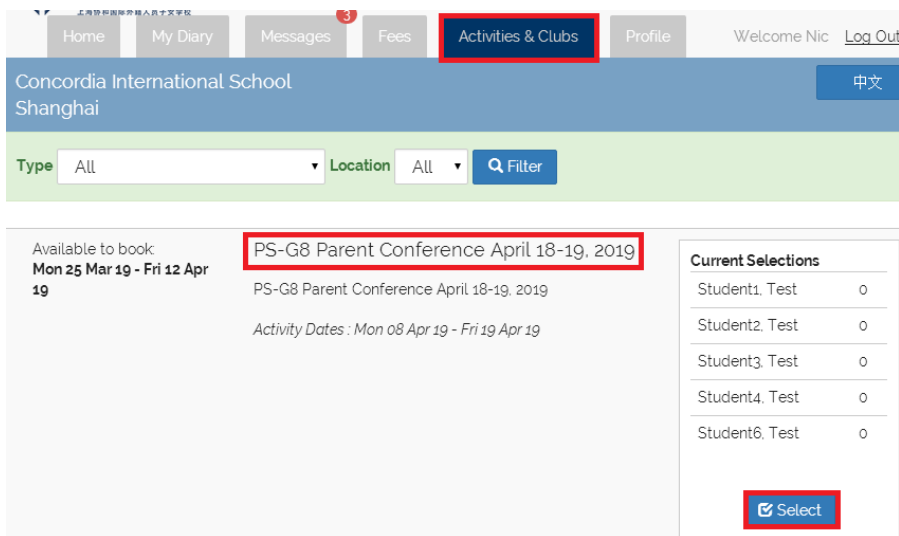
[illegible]

Home My Diary Messages 3 Fees Activities & Clubs Profile Welcome Nic Log Out

Concordia International School Shanghai

中文

Type All Location All Filter

Available to book:
Mon 25 Mar 19 - Fri 12 Apr 19

PS-G8 Parent Conference April 18-19, 2019

PS-G8 Parent Conference April 18-19, 2019

Activity Dates : Mon 08 Apr 19 - Fri 19 Apr 19

| Current Selections | |
|---|---|
| Student1, Test | 0 |
| Student2, Test | 0 |
| Student3, Test | 0 |
| Student4, Test | 0 |
| Student6, Test | 0 |

Select